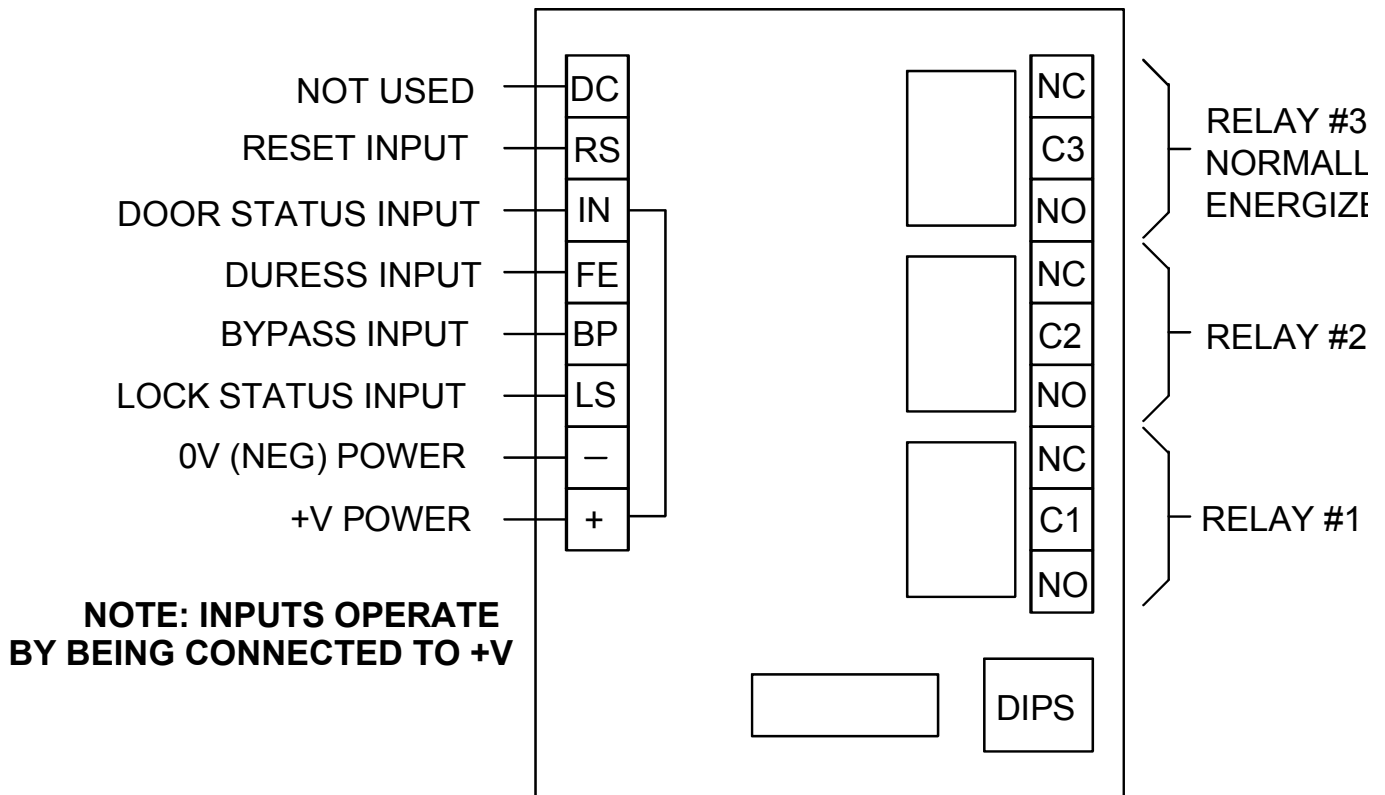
NOT USED
DC
RESET INPUT
RS
DOOR STATUS INPUT
IN
DURESS INPUT
FE
BYPASS INPUT
BP
LOCK STATUS INPUT
LS
0V (NEG) POWER
–
+V POWER
+

NC
C3
NO
RELAY #3 NORMALL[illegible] ENERGIZE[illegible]

NC
C2
NO
RELAY #2

NC
C1
NO
RELAY #1

**NOTE: INPUTS OPERATE BY BEING CONNECTED TO +V**

DIPS